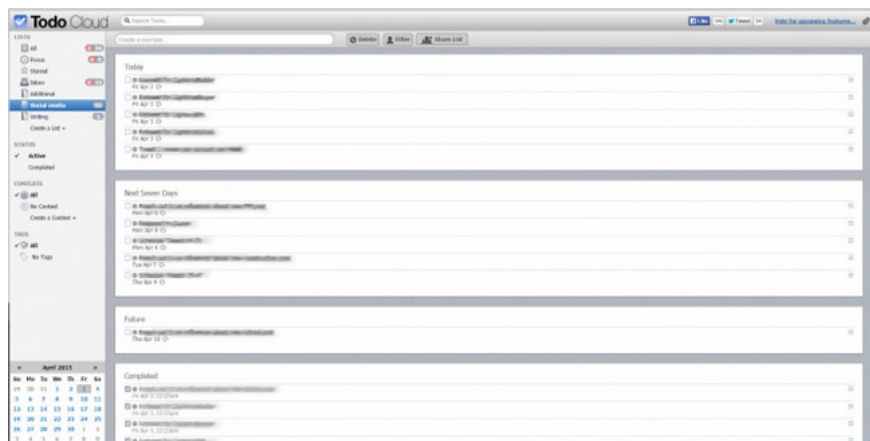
Todo Cloud

Search Tasks...

Like | Tweet | Vote for upcoming features...

LISTS
All
Focus
Starred
Inbox
Additional
Social media
Writing
Create a List +

STATUS
✓ Active
Completed

CONTEXTS
✓ All
No Context
Create a Context +

TAGS
✓ All
No Tags

Create a new task...

Delete | Filter | Share List

Today
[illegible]
Fri Apr 3
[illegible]
Fri Apr 3
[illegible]
Fri Apr 3
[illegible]
Fri Apr 3
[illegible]
Fri Apr 3

Next Seven Days
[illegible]
Mon Apr 6
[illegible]
Mon Apr 6
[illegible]
Mon Apr 6
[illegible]
Tue Apr 7
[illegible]
Thu Apr 9

Future
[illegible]
Thu Apr 16

Completed
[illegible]
Fri Apr 3, 12:25pm
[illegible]
Fri Apr 3, 12:25pm
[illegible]
Fri Apr 3, 12:25pm
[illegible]

April 2015
Su Mo Tu We Th Fr Sa
29 30 31 1 2 3 4
5 6 7 8 9 10 11
12 13 14 15 16 17 18
19 20 21 22 23 24 25
26 27 28 29 30 1 2
3 4 5 6 7 8 9